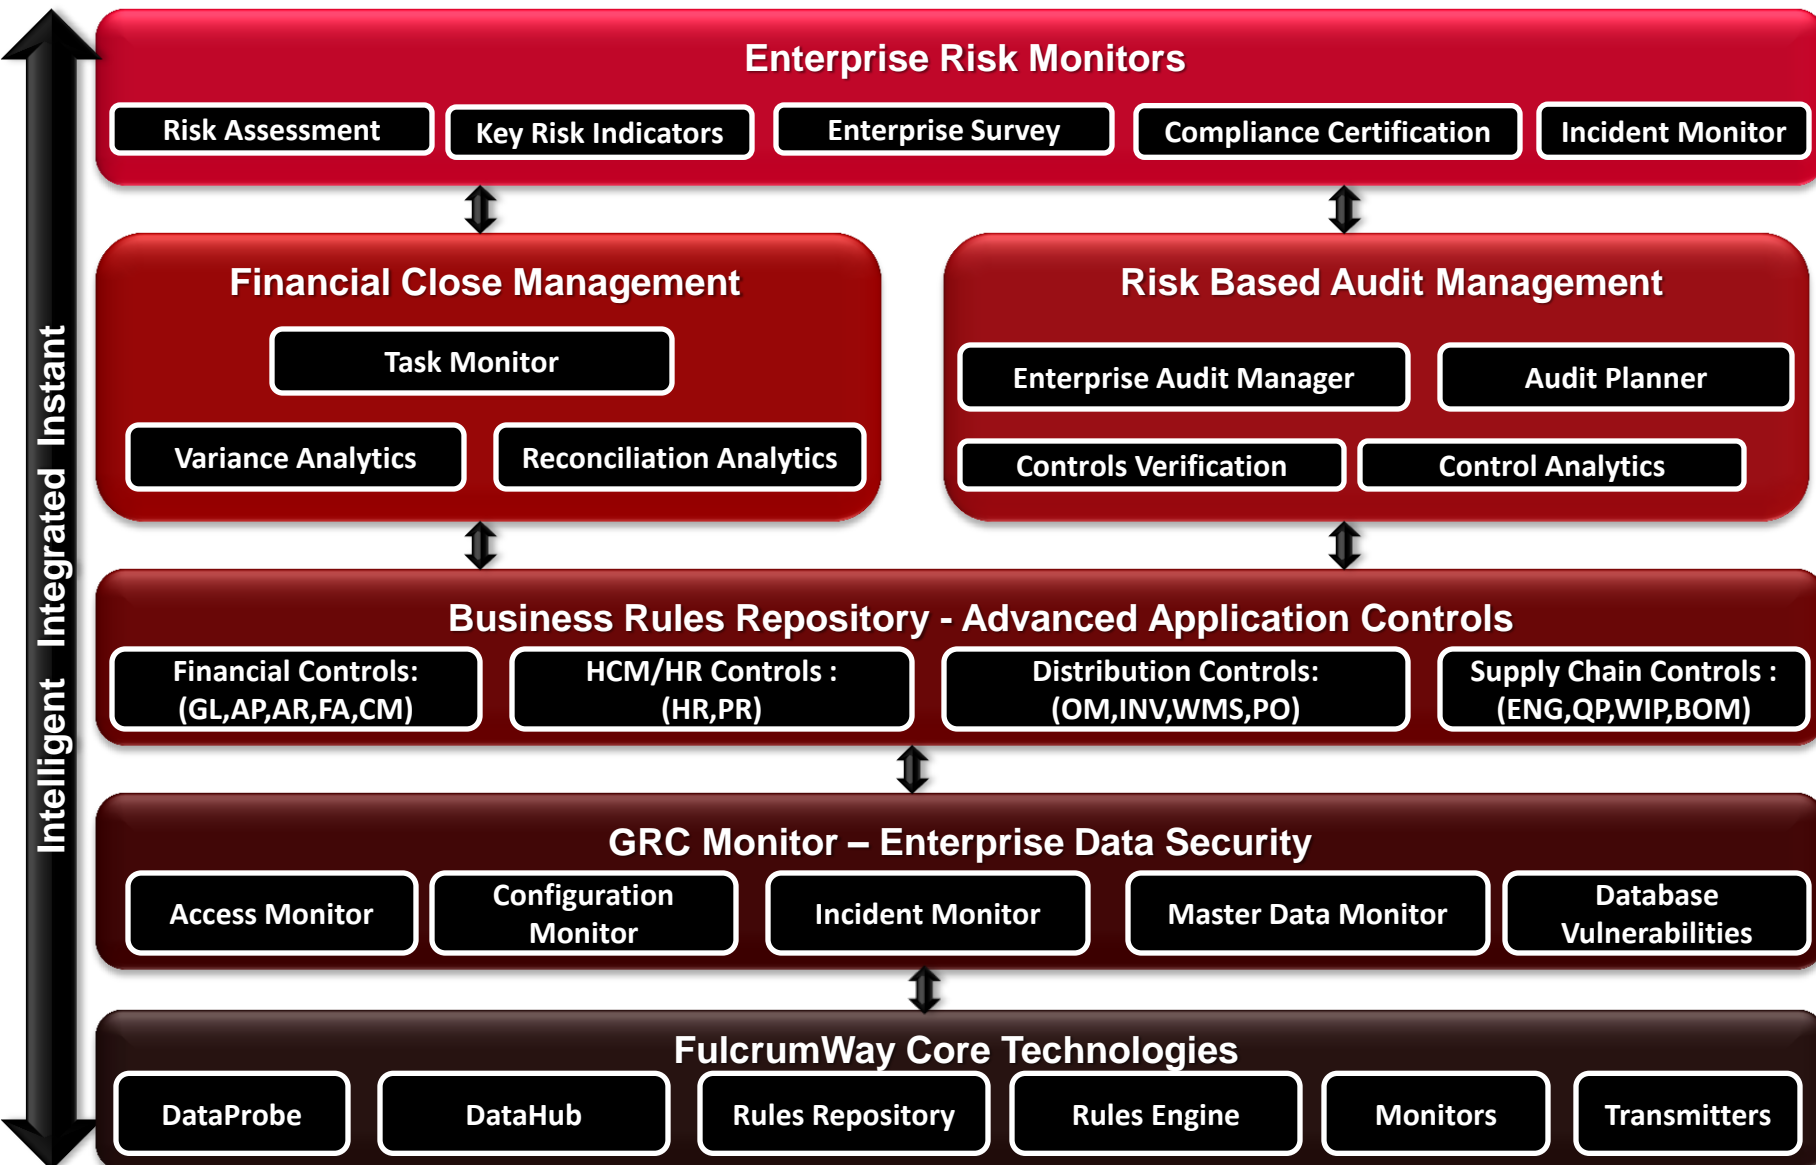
Intelligent Integrated Instant

Enterprise Risk Monitors

Risk Assessment

Key Risk Indicators

Enterprise Survey

Compliance Certification

Incident Monitor

Financial Close Management

Task Monitor

Variance Analytics

Reconciliation Analytics

Risk Based Audit Management

Enterprise Audit Manager

Audit Planner

Controls Verification

Control Analytics

Business Rules Repository - Advanced Application Controls

Financial Controls: (GL,AP,AR,FA,CM)

HCM/HR Controls : (HR,PR)

Distribution Controls: (OM,INV,WMS,PO)

Supply Chain Controls : (ENG,QP,WIP,BOM)

GRC Monitor – Enterprise Data Security

Access Monitor

Configuration Monitor

Incident Monitor

Master Data Monitor

Database Vulnerabilities

FulcrumWay Core Technologies

DataProbe

DataHub

Rules Repository

Rules Engine

Monitors

Transmitters